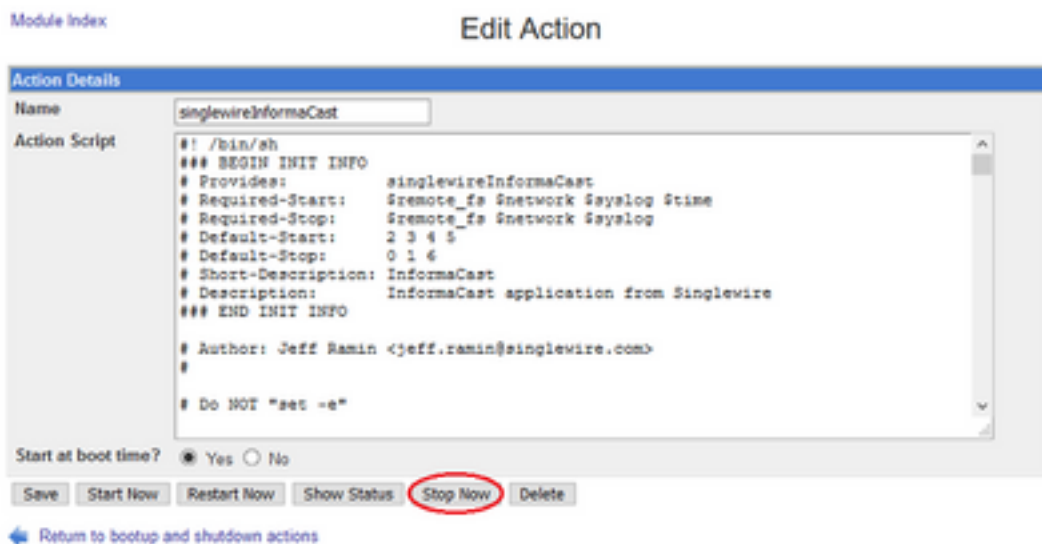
Module Index

Edit Action

Action Details

Name singlewireInformaCast

Action Script
#! /bin/sh
### BEGIN INIT INFO
# Provides: singlewireInformaCast
# Required-Start: $remote_fs $network $syslog $time
# Required-Stop: $remote_fs $network $syslog
# Default-Start: 2 3 4 5
# Default-Stop: 0 1 6
# Short-Description: InformaCast
# Description: InformaCast application from Singlewire
### END INIT INFO

# Author: Jeff Ramin <jeff.ramin@singlewire.com>
#

# Do NOT "set -e"

Start at boot time? Yes No

Save | Start Now | Restart Now | Show Status | Stop Now | Delete

Return to bootup and shutdown actions